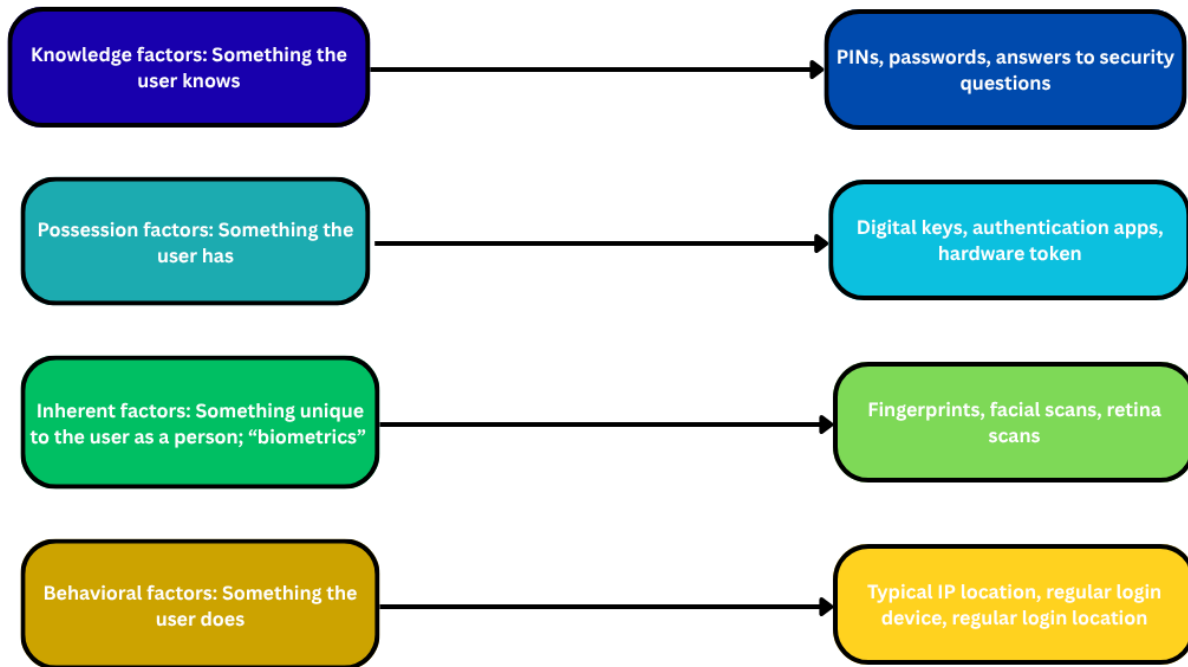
Knowledge factors: Something the user knows

PINs, passwords, answers to security questions

Possession factors: Something the user has

Digital keys, authentication apps, hardware token

Inherent factors: Something unique to the user as a person; “biometrics”

Fingerprints, facial scans, retina scans

Behavioral factors: Something the user does

Typical IP location, regular login device, regular login location